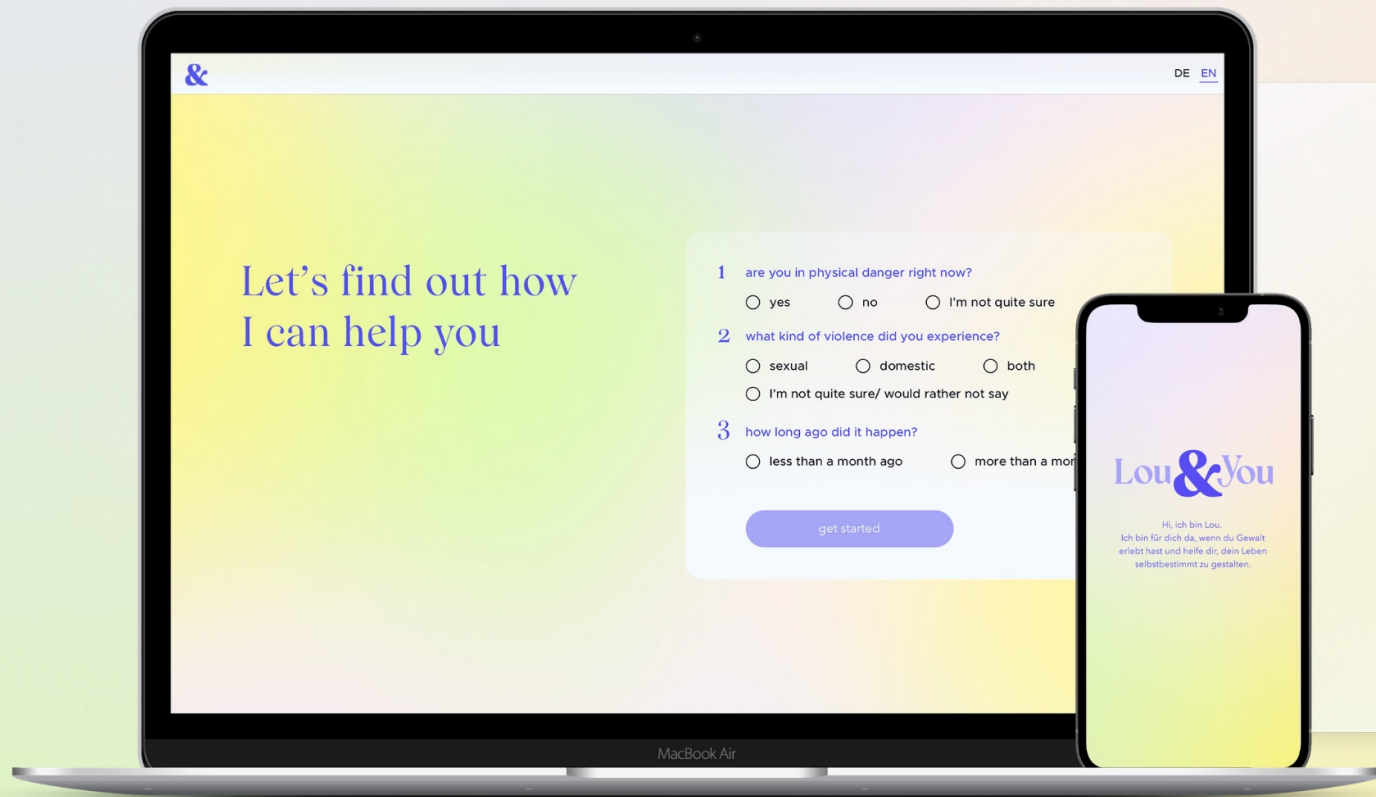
&

DE EN

Let's find out how I can help you

1 are you in physical danger right now?

yes no I'm not quite sure

2 what kind of violence did you experience?

sexual domestic both

I'm not quite sure/ would rather not say

3 how long ago did it happen?

less than a month ago more than a mo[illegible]

get started

MacBook Air

Lou&You

Hi, ich bin Lou. Ich bin für dich da, wenn du Gewalt erlebt hast und helfe dir, dein Leben selbstbestimmt zu gestalten.